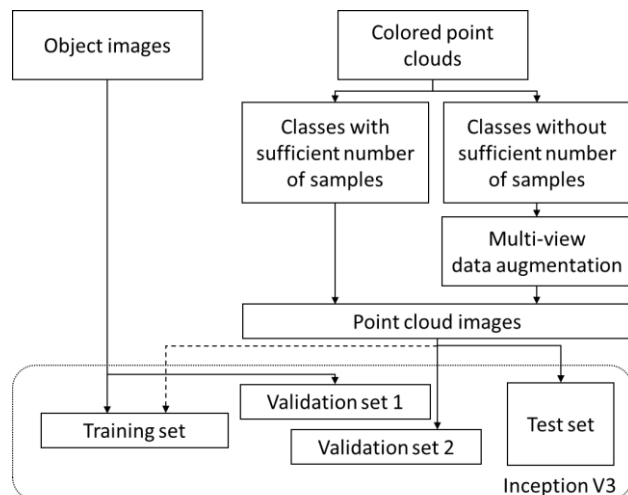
Object images

Colored point clouds

Classes with sufficient number of samples

Classes without sufficient number of samples

Multi-view data augmentation

Point cloud images

Validation set 1

Training set

Validation set 2

Test set

Inception V3